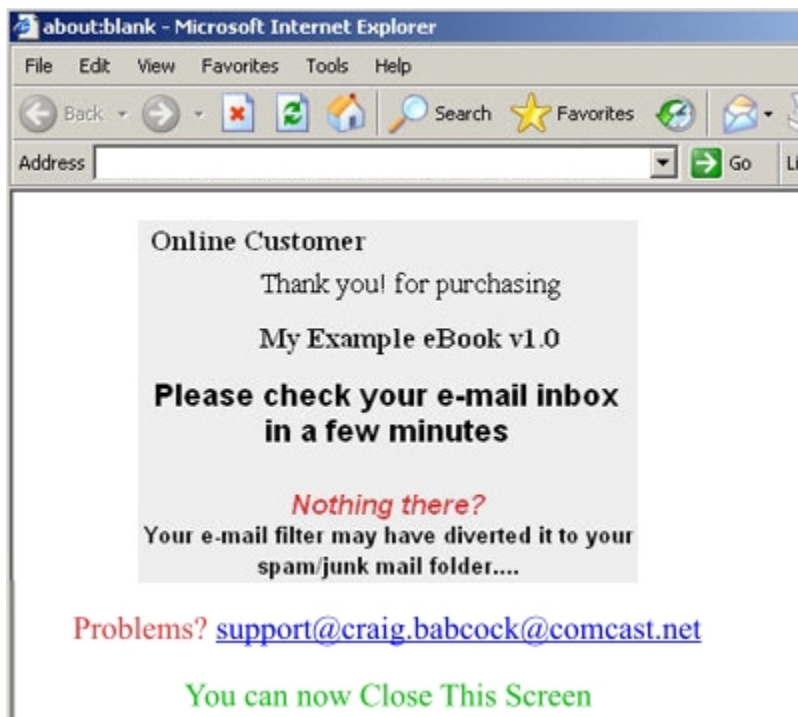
about:blank - Microsoft Internet Explorer

File Edit View Favorites Tools Help

Back Search Favorites

Address Go Li

Online Customer

Thank you! for purchasing

My Example eBook v1.0

Please check your e-mail inbox in a few minutes

Nothing there?

Your e-mail filter may have diverted it to your spam/junk mail folder....

Problems? support@craig.babcock@comcast.net

You can now Close This Screen